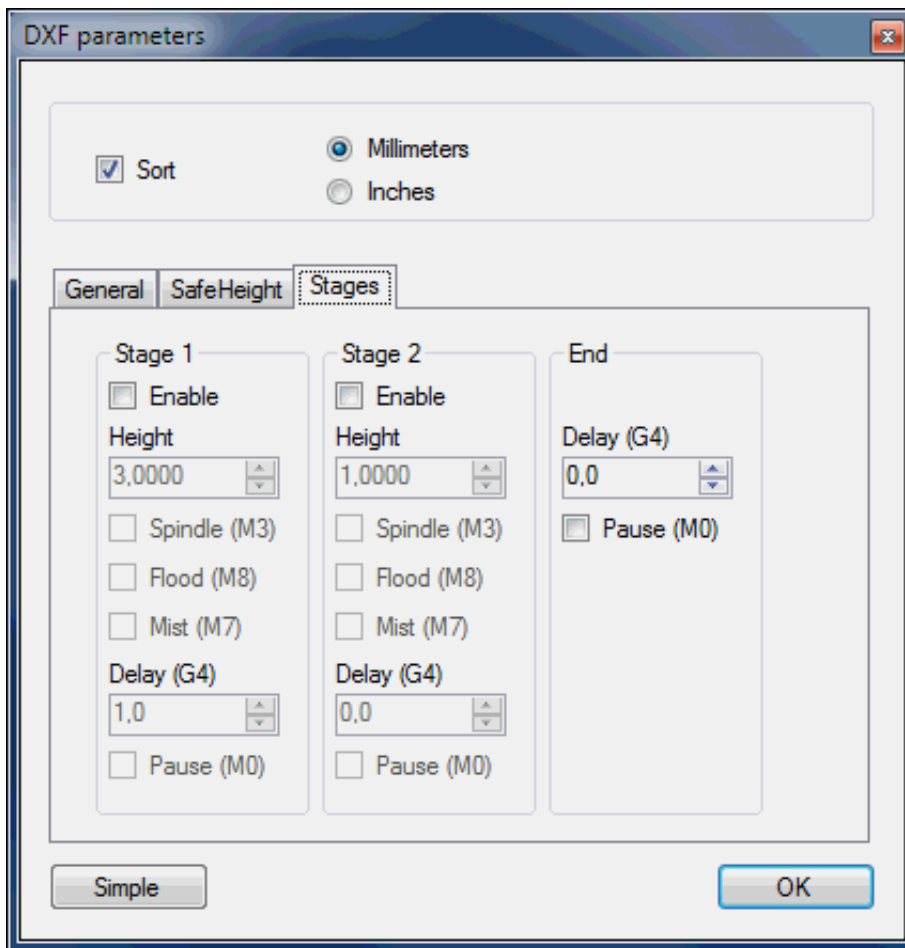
DXF parameters

Sort

Millimeters
Inches

General
SafeHeight
Stages

Stage 1
Enable
Height
3,0000
Spindle (M3)
Flood (M8)
Mist (M7)
Delay (G4)
1,0
Pause (M0)

Stage 2
Enable
Height
1,0000
Spindle (M3)
Flood (M8)
Mist (M7)
Delay (G4)
0,0
Pause (M0)

End
Delay (G4)
0,0
Pause (M0)

Simple
OK